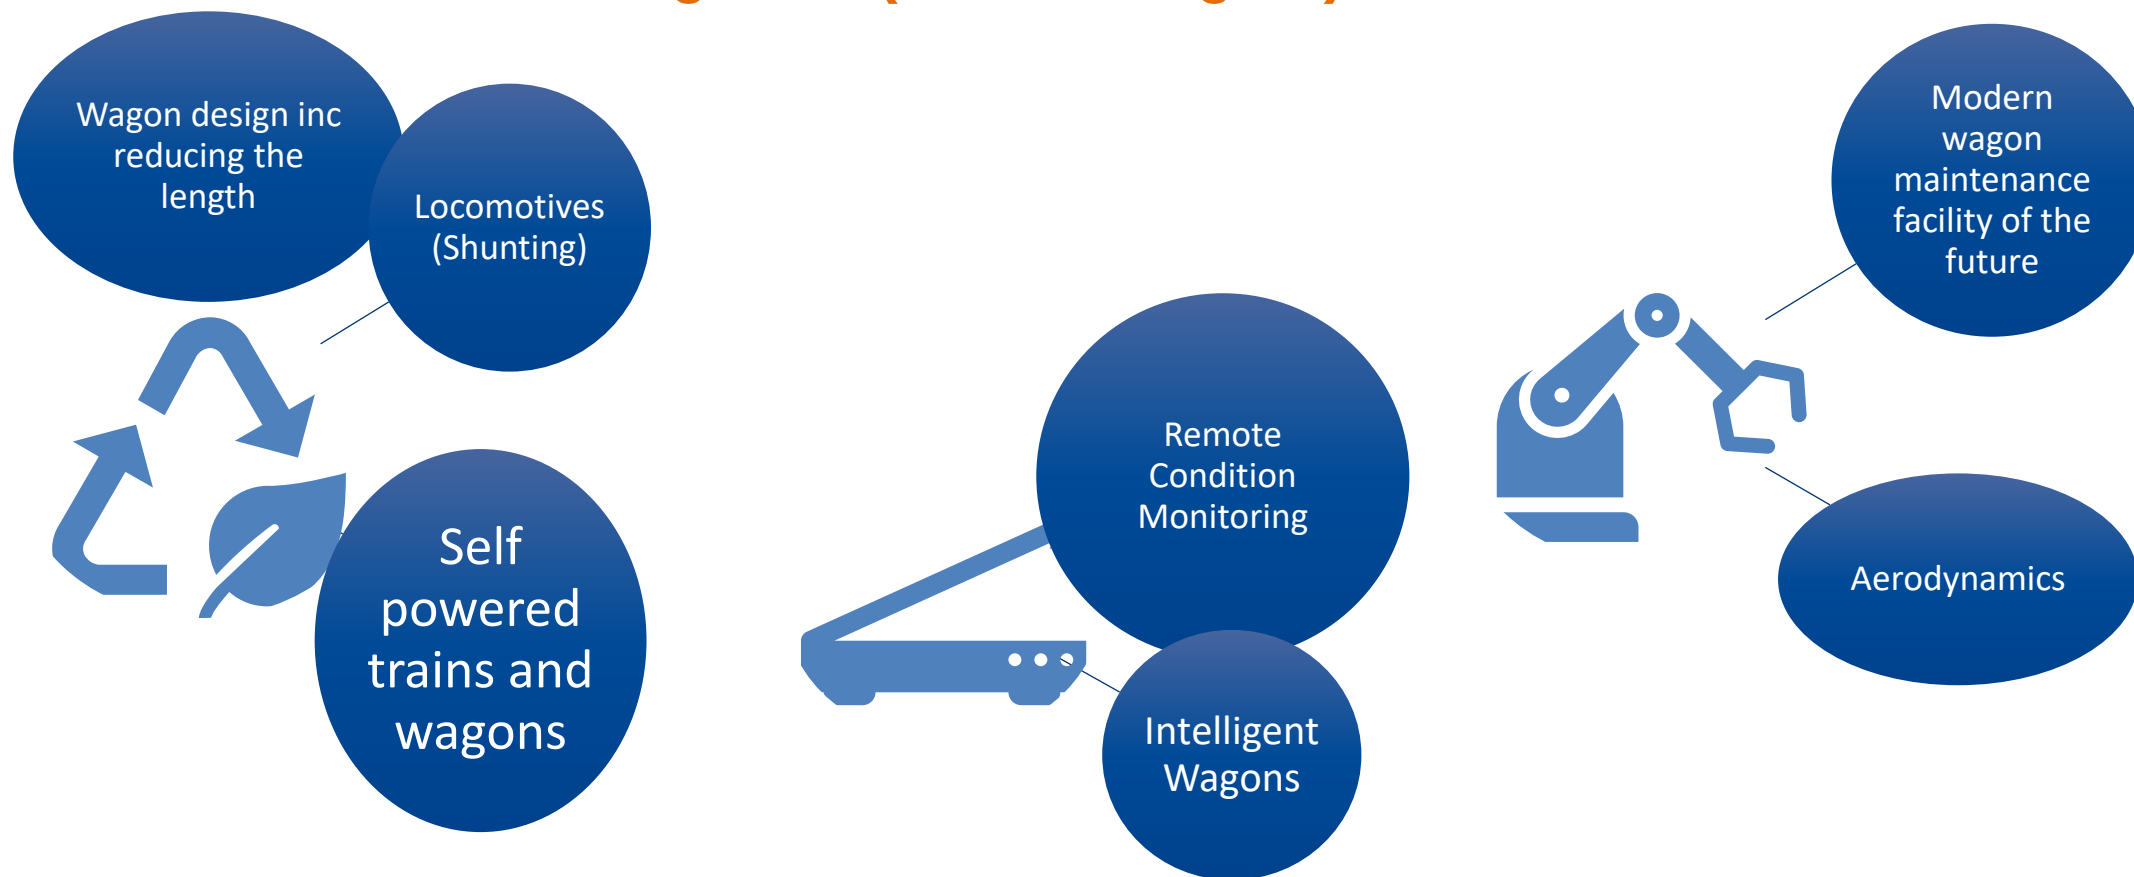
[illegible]

Wagon design inc reducing the length

Locomotives (Shunting)

Self powered trains and wagons

Remote Condition Monitoring

Intelligent Wagons

Modern wagon maintenance facility of the future

Aerodynamics